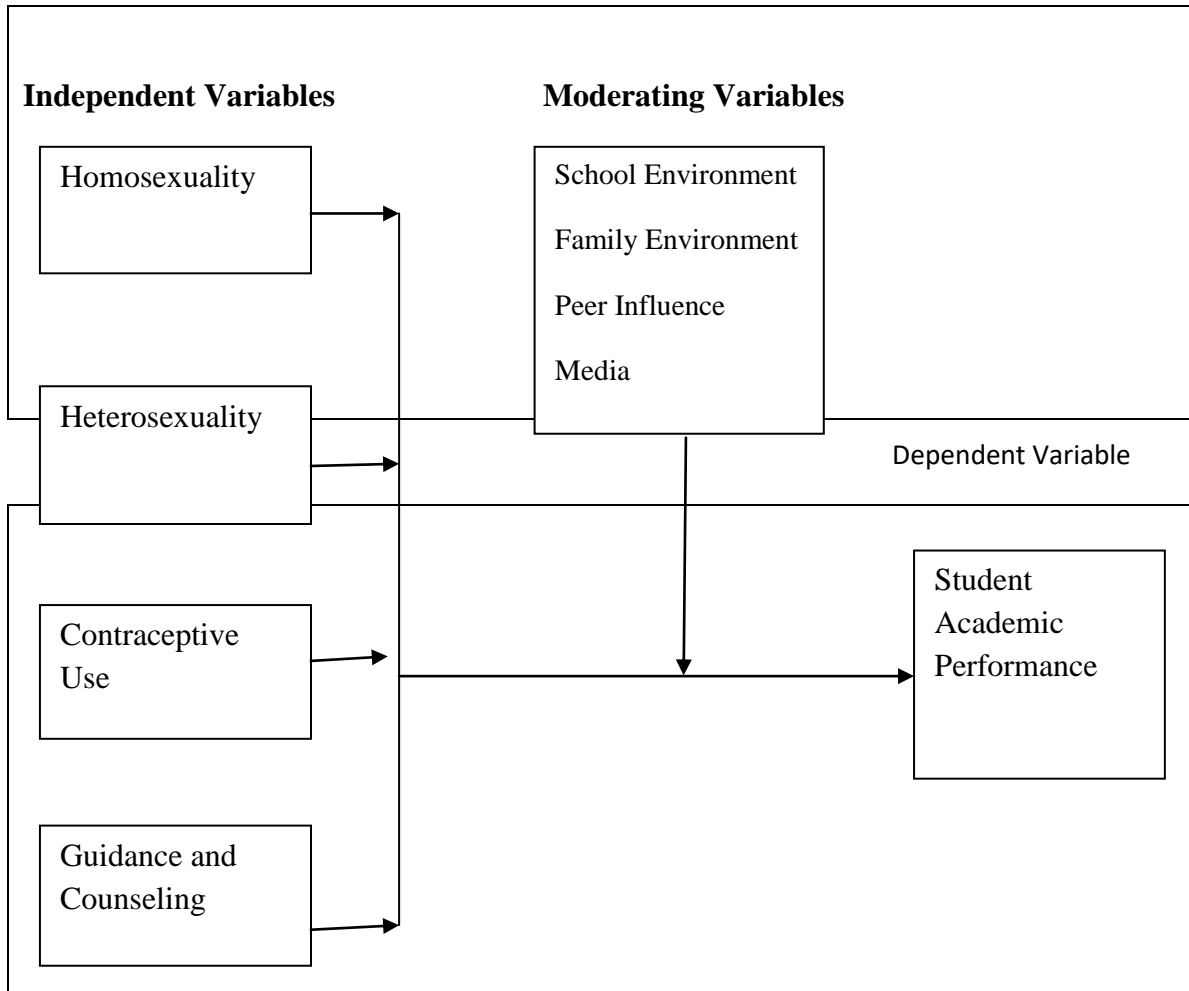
**Independent Variables**

**Moderating Variables**

Homosexuality

School Environment

Family Environment

Peer Influence

Media

Heterosexuality

Dependent Variable

Student Academic Performance

Contraceptive Use

Guidance and Counseling